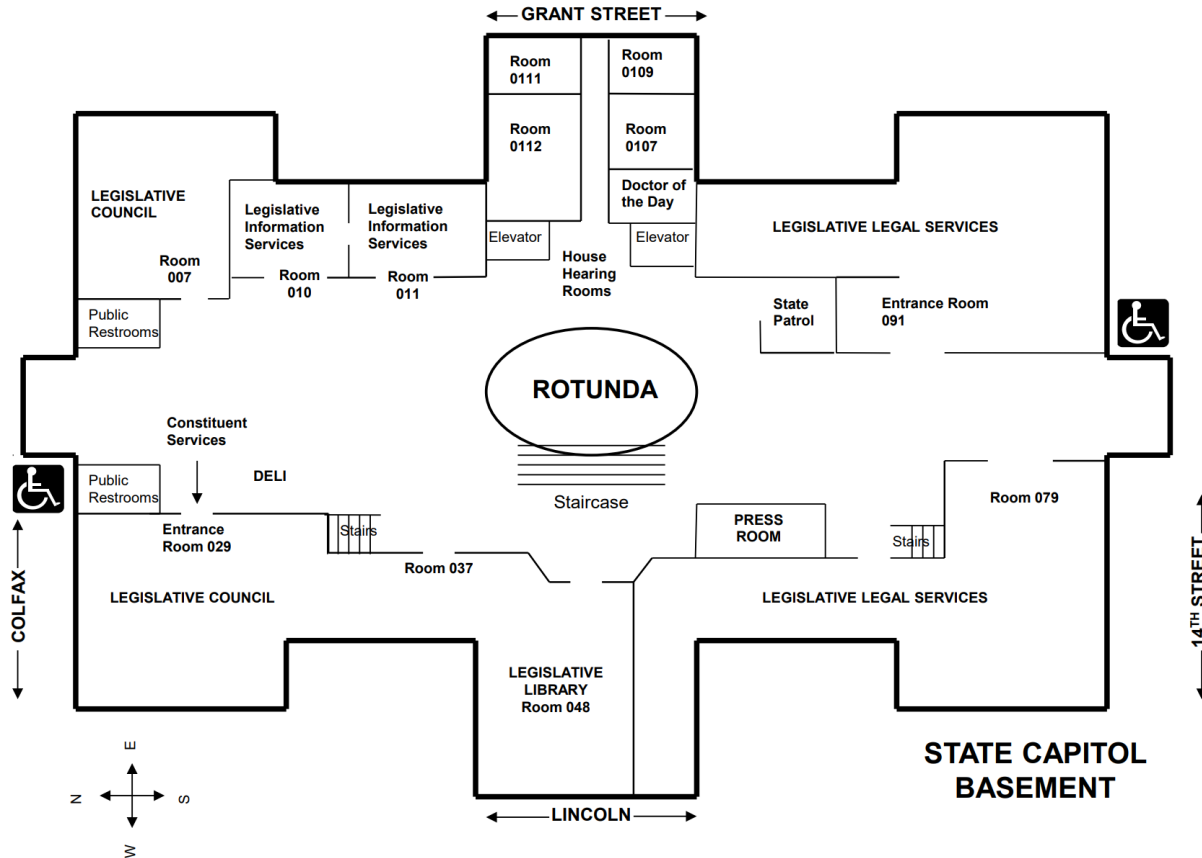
GRANT STREET

Room 0111

Room 0112

Room 0109

Room 0107

Doctor of the Day

Elevator

Elevator

LEGISLATIVE COUNCIL

Room 007

Legislative Information Services

Room 010

Legislative Information Services

Room 011

House Hearing Rooms

LEGISLATIVE LEGAL SERVICES

Public Restrooms

State Patrol

Entrance Room 091

ROTUNDA

Constituent Services

Public Restrooms

DELI

Entrance Room 029

Stairs

Staircase

PRESS ROOM

Room 079

Stairs

Room 037

LEGISLATIVE COUNCIL

LEGISLATIVE LEGAL SERVICES

COLFAX

$14^{TH}$ STREET

LEGISLATIVE LIBRARY Room 048

E

N

S

W

STATE CAPITOL BASEMENT

LINCOLN